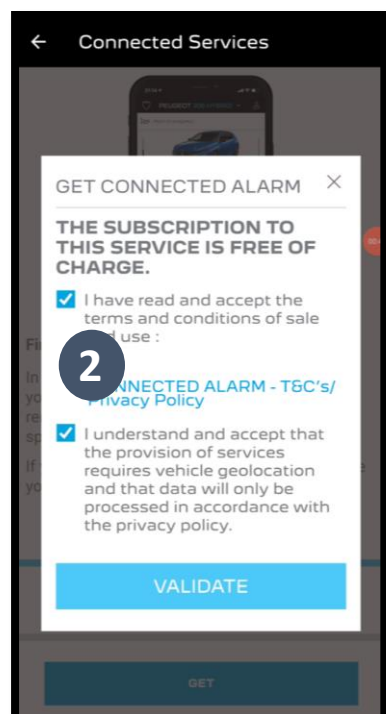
← Connected Services

PEUGEOT

GET CONNECTED ALARM ×

THE SUBSCRIPTION TO THIS SERVICE IS FREE OF CHARGE.

I have read and accept the terms and conditions of sale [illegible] use :

2

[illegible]NNECTED ALARM - T&C's/ Privacy Policy

I understand and accept that the provision of services requires vehicle geolocation and that data will only be processed in accordance with the privacy policy.

VALIDATE

GET